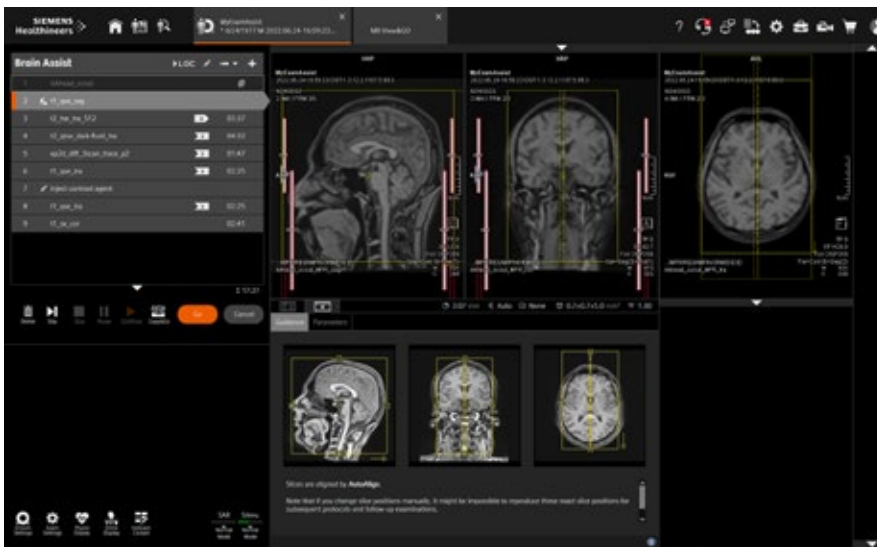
SIEMENS Healthineers

MyExamAssist

MR View&GO

Brain Assist

LOC

1 AAHead_scout

2 t1_se_sag

3 t2_tse_tra_512 03:37

4 t2_tirm_dark-fluid_tra 04:02

5 ep2d_diff_3scan_trace_p2 01:47

6 t1_se_tra 02:25

7 Inject contrast agent

8 t1_se_tra 02:25

9 t1_se_cor 02:41

Delete Skip Go Pause Continue Copy Guidance

Go

Cancel

Guidance Parameters

Slices are aligned by AutoAlign.

Note that if you change slice positions manually, it might be impossible to reproduce these exact slice positions for subsequent protocols and follow-up examinations.